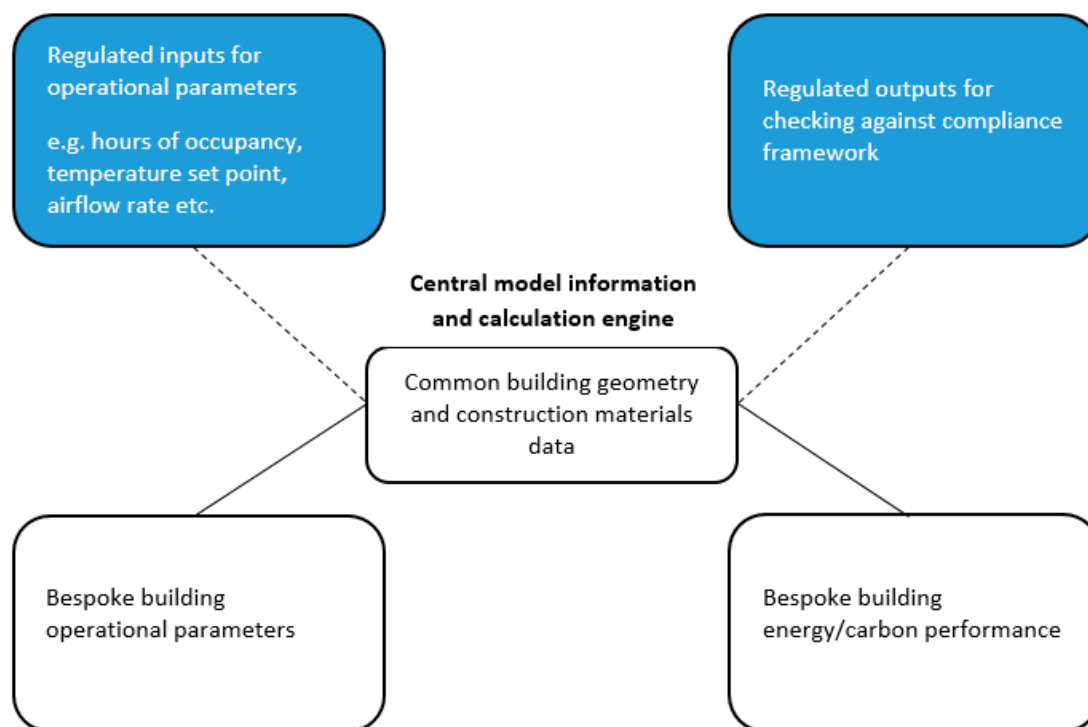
Regulated inputs for operational parameters

e.g. hours of occupancy, temperature set point, airflow rate etc.

Regulated outputs for checking against compliance framework

**Central model information and calculation engine**

Common building geometry and construction materials data

Bespoke building operational parameters

Bespoke building energy/carbon performance